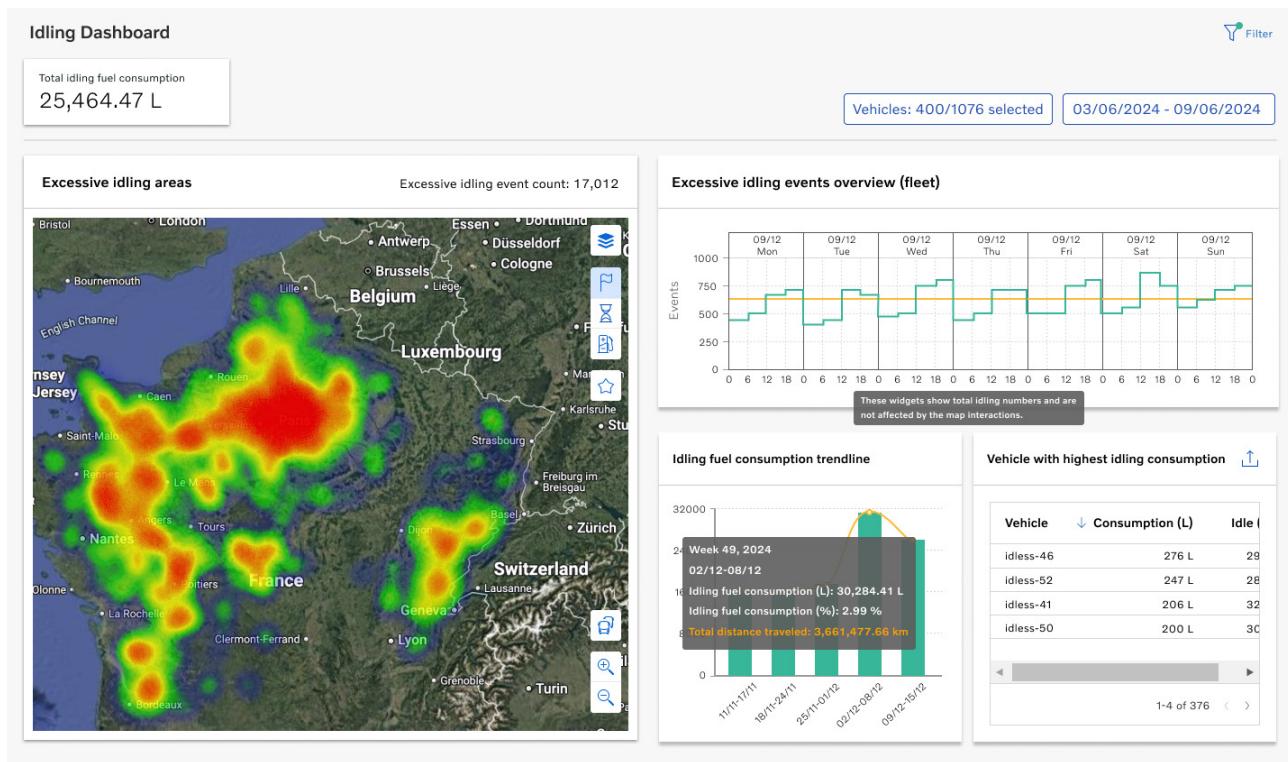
Idling Dashboard

Filter

Total idling fuel consumption
25,464.47 L

Vehicles: 400/1076 selected

03/06/2024 - 09/06/2024

Excessive idling areas

Excessive idling event count: 17,012

Bristol London Essen Dortmund Antwerp Düsseldorf Bournemouth Brussels Cologne Belgium Liège Lille English Channel Luxembourg ersey Jersey Rouen Caen Mannheim Karlsruhe Saint-Malo Paris Strasbourg Stu Rennes Le Mans Freiburg im Breisgau Angers Tours Basel Zürich Nantes Dijon Switzerland France Olonne Poitiers Lausanne La Rochelle Geneva Clermont-Ferrand Lyon Grenoble Turin Bordeaux

Excessive idling events overview (fleet)

| 09/12 Mon | 09/12 Tue | 09/12 Wed | 09/12 Thu | 09/12 Fri | 09/12 Sat | 09/12 Sun |

Events
1000
750
500
250
0
0 6 12 18 0 6 12 18 0 6 12 18 0 6 12 18 0 6 12 18 0 6 12 18 0 6 12 18

These widgets show total idling numbers and are not affected by the map interactions.

Idling fuel consumption trendline

32000
24

Week 49, 2024
02/12-08/12
Idling fuel consumption (L): 30,284.41 L
Idling fuel consumption (%): 2.99 %
Total distance traveled: 3,661,477.66 km

0
11/11-17/11 18/11-24/11 25/11-01/12 02/12-08/12 09/12-15/12

Vehicle with highest idling consumption

| Vehicle | Consumption (L) | Idle ( |
|---|---|---|
| idless-46 | 276 L | 29 |
| idless-52 | 247 L | 28 |
| idless-41 | 206 L | 32 |
| idless-50 | 200 L | 30 |

1-4 of 376